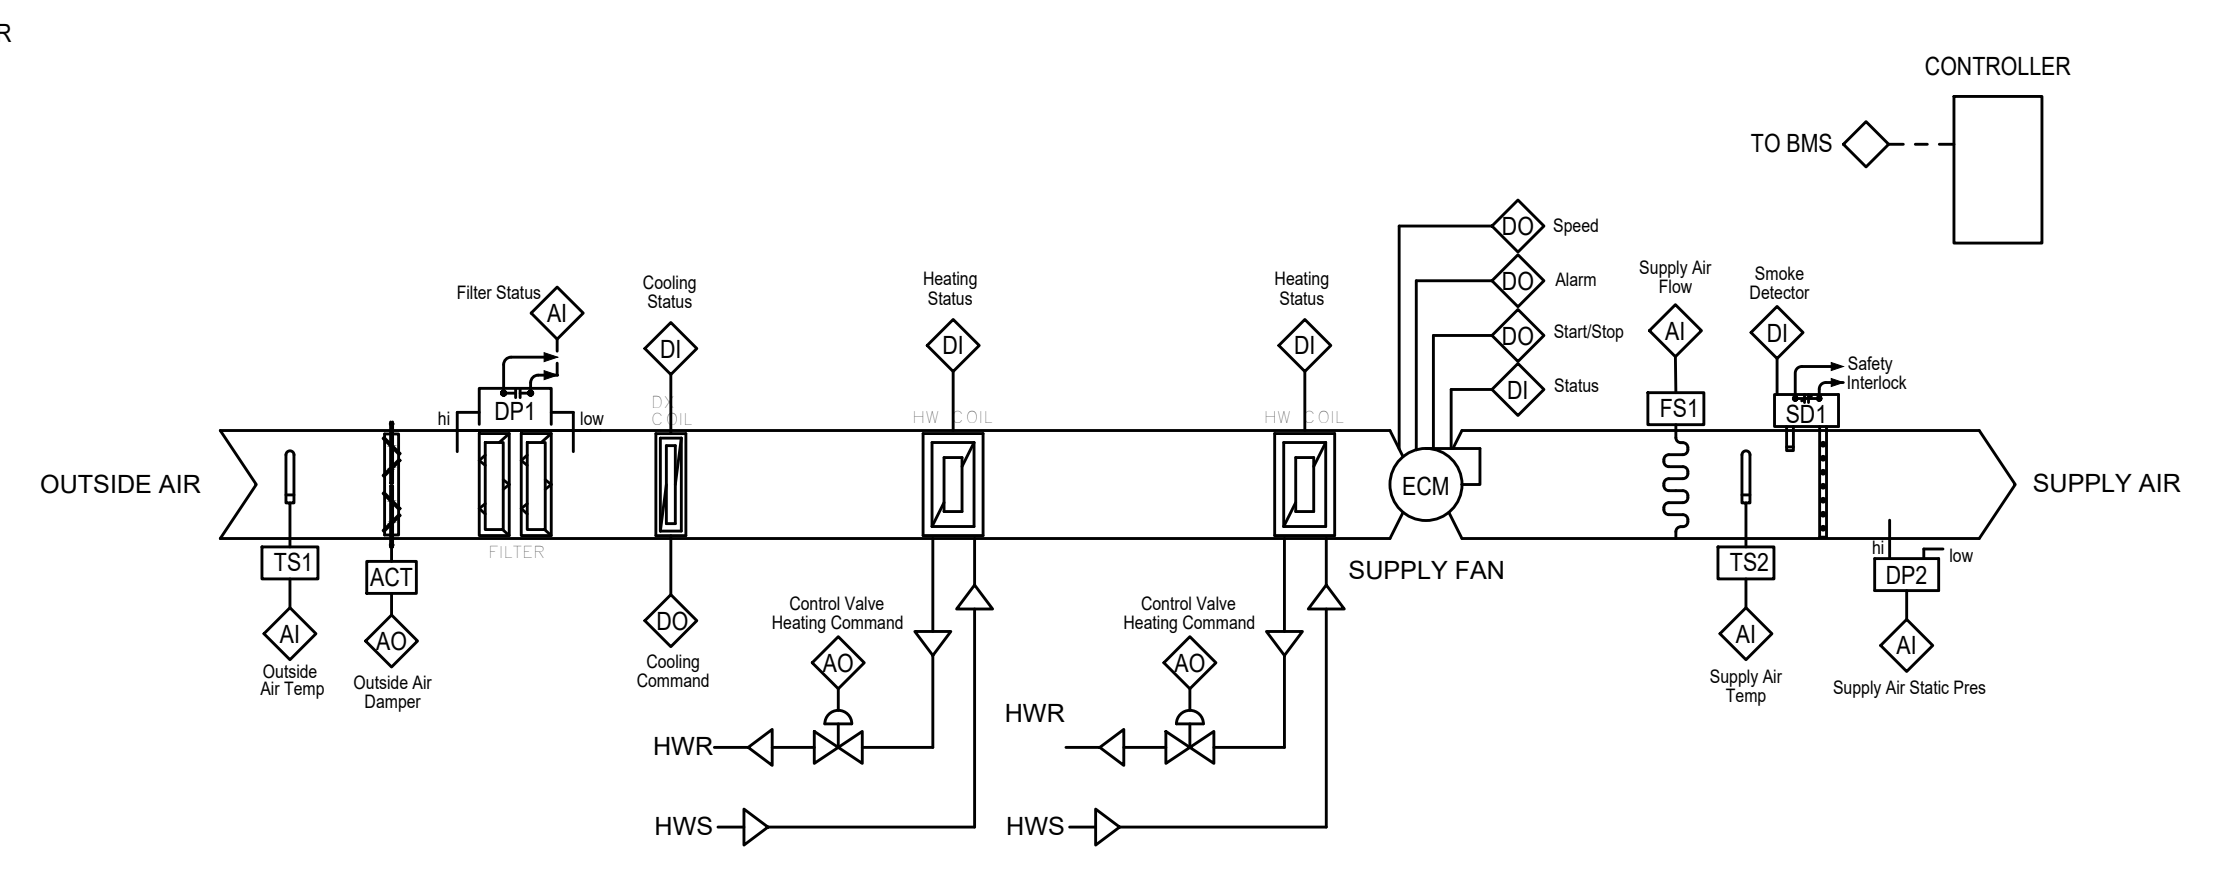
R

CONTROLLER

TO BMS

DO Speed
DO Alarm
DO Start/Stop
DI Status

Filter Status
AI

Cooling Status
DI

Heating Status
DI

Heating Status
DI

Supply Air Flow
AI

Smoke Detector
DI

Safety Interlock

DP1
hi
low

DX COIL

HW COIL

HW COIL

FS1

SD1

OUTSIDE AIR

ECM

SUPPLY AIR

FILTER

TS1
AI
Outside Air Temp

ACT
AO
Outside Air Damper

DO
Cooling Command

Control Valve Heating Command
AO

Control Valve Heating Command
AO

SUPPLY FAN

TS2
AI
Supply Air Temp

hi
low
DP2
AI
Supply Air Static Pres

HWR

HWS

HWR

HWS